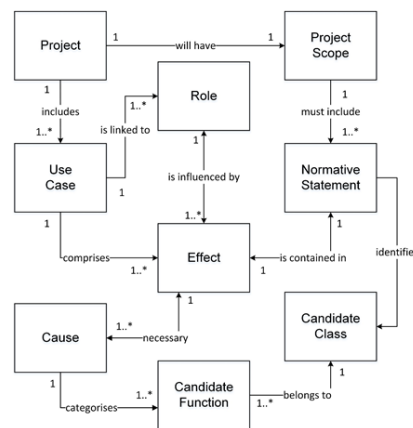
Project
1
will have
1
Project Scope
1
includes
1..*
1..*
Role
1
must include
1..*
is linked to
Use Case
1
is influenced by
Normative Statement
1
1..*
1
1
comprises
1..*
Effect
is contained in
1
identifie
1
1..*
Cause
necessary
Candidate Class
1
1
categorises
1..*
Candidate Function
belongs to
1..*